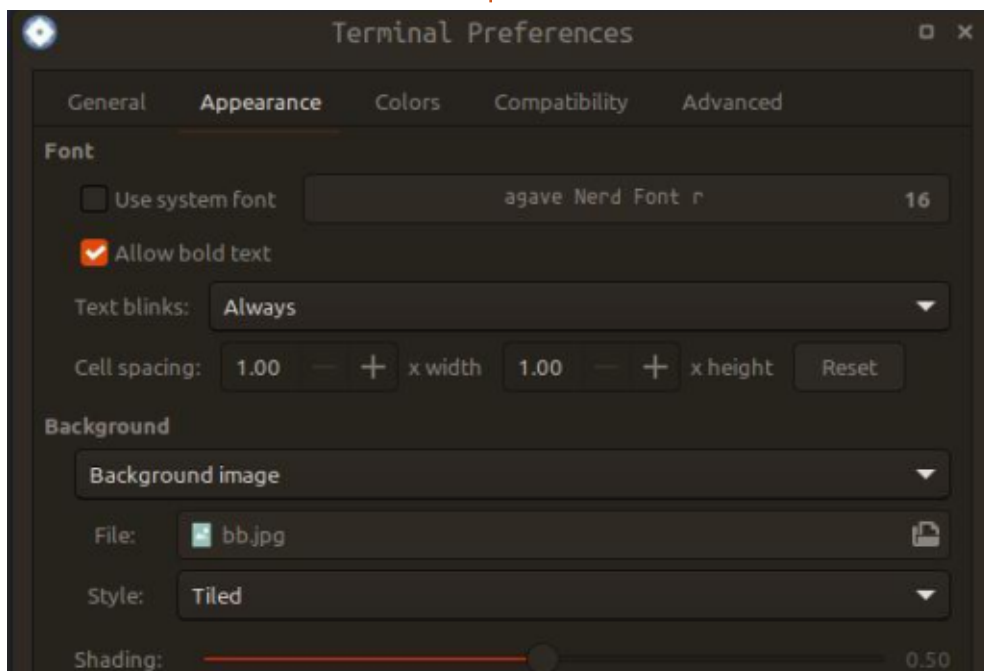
Terminal Preferences

General Appearance Colors Compatibility Advanced

Font

Use system font agave Nerd Font r 16

Allow bold text

Text blinks: Always

Cell spacing: 1.00 − + x width 1.00 − + x height Reset

Background

Background image

File: bb.jpg

Style: Tiled

Shading: 0.50